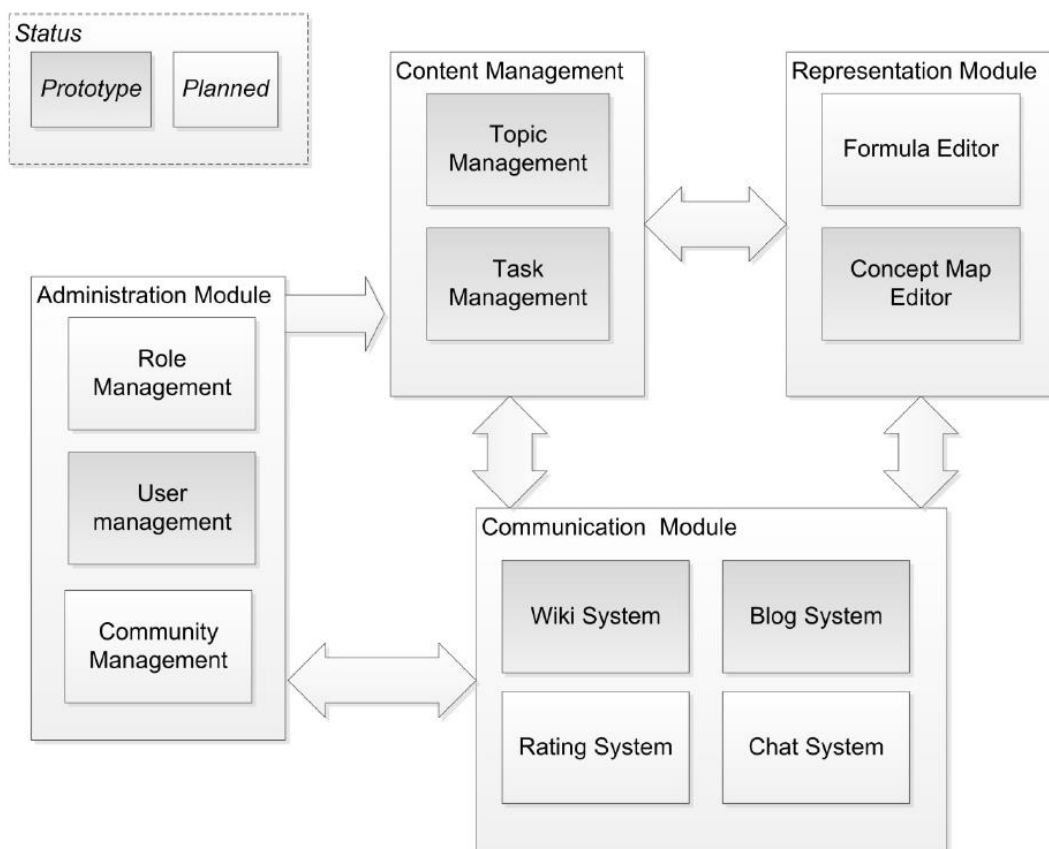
Status

Prototype

Planned

Content Management

Topic Management

Task Management

Representation Module

Formula Editor

Concept Map Editor

Administration Module

Role Management

User management

Community Management

Communication Module

Wiki System

Blog System

Rating System

Chat System